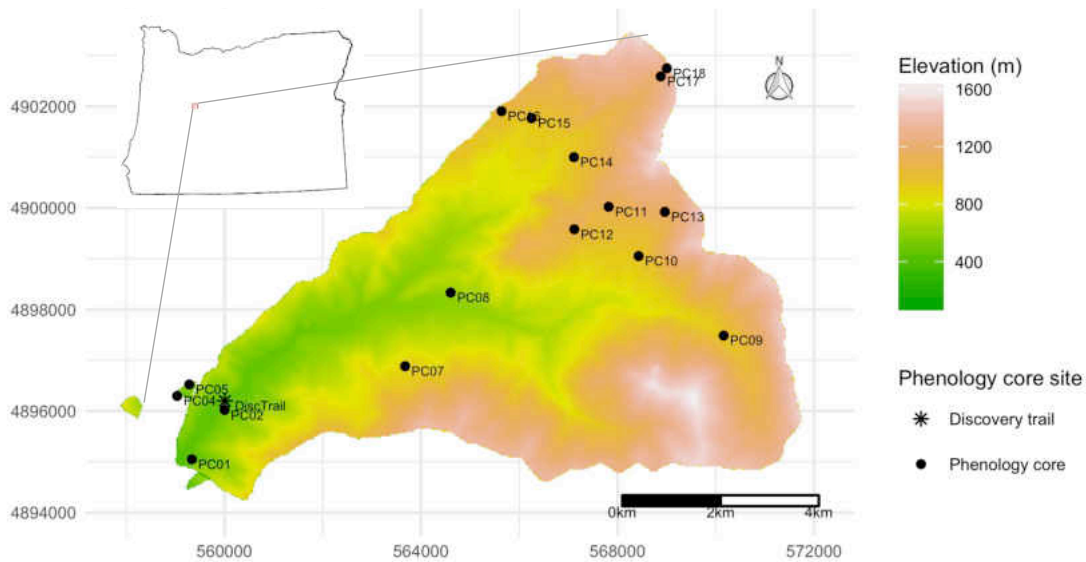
4902000
4900000
4898000
4896000
4894000
560000
564000
568000
572000

PC18
PC17
PC16
PC15
PC14
PC11
PC13
PC12
PC10
PC08
PC09
PC07
PC05
PC04
DiscTrail
PC02
PC01

N

0km
2km
4km

Elevation (m)
1600
1200
800
400

Phenology core site
Discovery trail
Phenology core